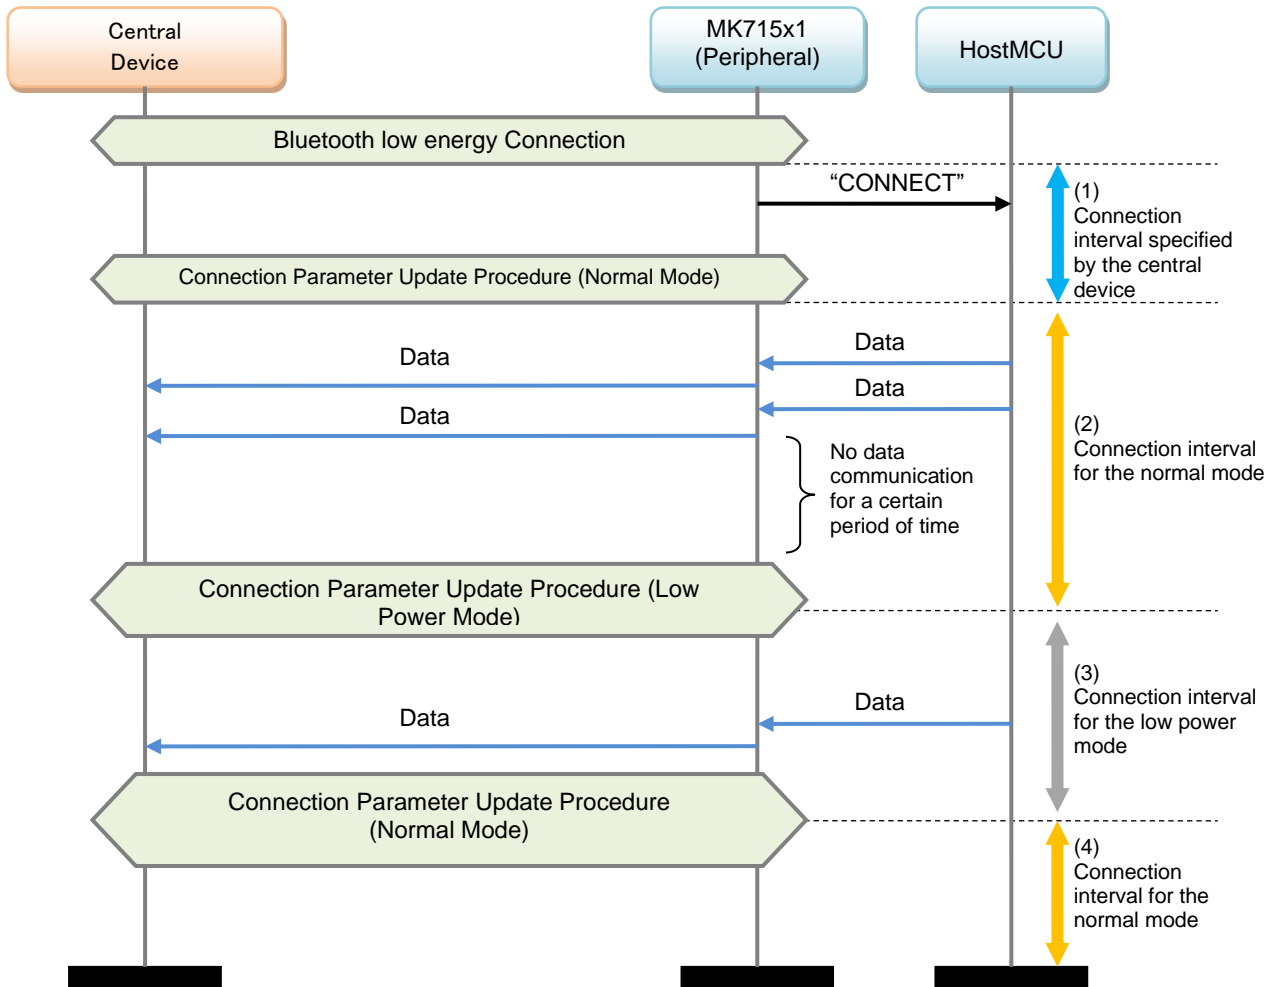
Central Device

MK715x1 (Peripheral)

HostMCU

Bluetooth low energy Connection

“CONNECT”

(1) Connection interval specified by the central device

Connection Parameter Update Procedure (Normal Mode)

Data

Data

Data

Data

(2) Connection interval for the normal mode

No data communication for a certain period of time

Connection Parameter Update Procedure (Low Power Mode)

Data

Data

(3) Connection interval for the low power mode

Connection Parameter Update Procedure (Normal Mode)

(4) Connection interval for the normal mode